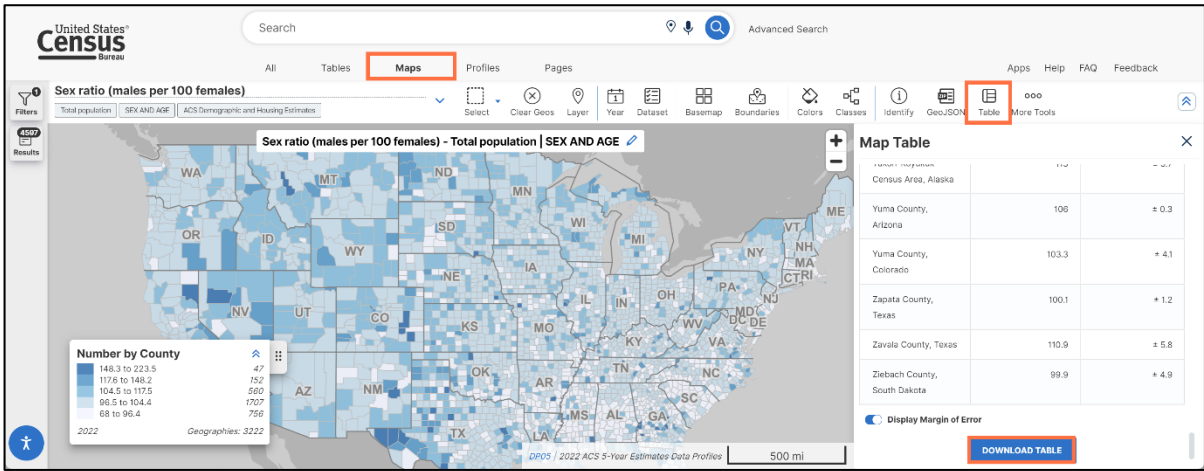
United States® Census Bureau

Search

Advanced Search

All Tables Maps Profiles Pages

Apps Help FAQ Feedback

Filters

4587 Results

Sex ratio (males per 100 females)

Total population | SEX AND AGE | ACS Demographic and Housing Estimates

Select | Clear Geos | Layer | Year | Dataset | Basemap | Boundaries | Colors | Classes | Identify | GeoJSON | Table | More Tools

Sex ratio (males per 100 females) - Total population | SEX AND AGE

WA MT ND MN OR ID SD WI WY MI NY VT NH ME MA CT RI IA NE PA NJ NV UT CO IL IN OH KS MO WV MD DE VA KY NC TN OK AZ NM AR SC MS AL GA TX LA

Number by County

| | |
|---|---|
| 148.3 to 223.5 | 47 |
| 117.6 to 148.2 | 152 |
| 104.5 to 117.5 | 560 |
| 96.5 to 104.4 | 1707 |
| 68 to 96.4 | 756 |

2022 Geographies: 3222

DP05 | 2022 ACS 5-Year Estimates Data Profiles 500 mi

Map Table

| | | |
|---|---|---|
| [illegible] Census Area, Alaska | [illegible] | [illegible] |
| Yuma County, Arizona | 106 | ± 0.3 |
| Yuma County, Colorado | 103.3 | ± 4.1 |
| Zapata County, Texas | 100.1 | ± 1.2 |
| Zavala County, Texas | 110.9 | ± 5.8 |
| Ziebach County, South Dakota | 99.9 | ± 4.9 |

Display Margin of Error

DOWNLOAD TABLE